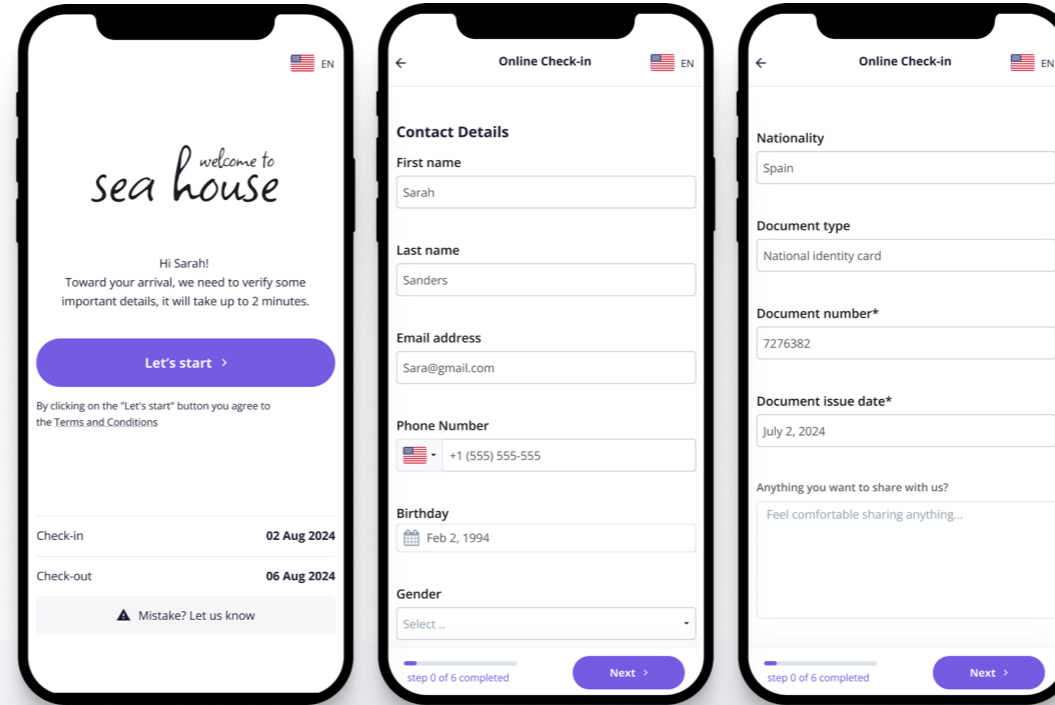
EN

welcome to
sea house

Hi Sarah!
Toward your arrival, we need to verify some important details, it will take up to 2 minutes.

Let's start >

By clicking on the "Let's start" button you agree to the Terms and Conditions

| Check-in | 02 Aug 2024 |
|---|---|
| Check-out | 06 Aug 2024 |

Mistake? Let us know

Online Check-in
EN

Contact Details

First name
Sarah

Last name
Sanders

Email address
Sara@gmail.com

Phone Number
+1 (555) 555-555

Birthday
Feb 2, 1994

Gender
Select ..

step 0 of 6 completed
Next >

Online Check-in
EN

Nationality
Spain

Document type
National identity card

Document number*
7276382

Document issue date*
July 2, 2024

Anything you want to share with us?
Feel comfortable sharing anything...

step 0 of 6 completed
Next >